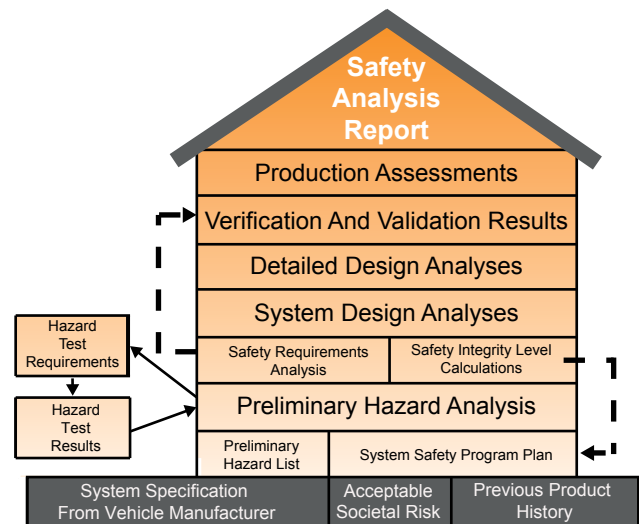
Safety Analysis Report

Production Assessments

Verification And Validation Results

Detailed Design Analyses

System Design Analyses

Safety Requirements Analysis

Safety Integrity Level Calculations

Preliminary Hazard Analysis

Preliminary Hazard List

System Safety Program Plan

Hazard Test Requirements

Hazard Test Results

System Specification From Vehicle Manufacturer

Acceptable Societal Risk

Previous Product History